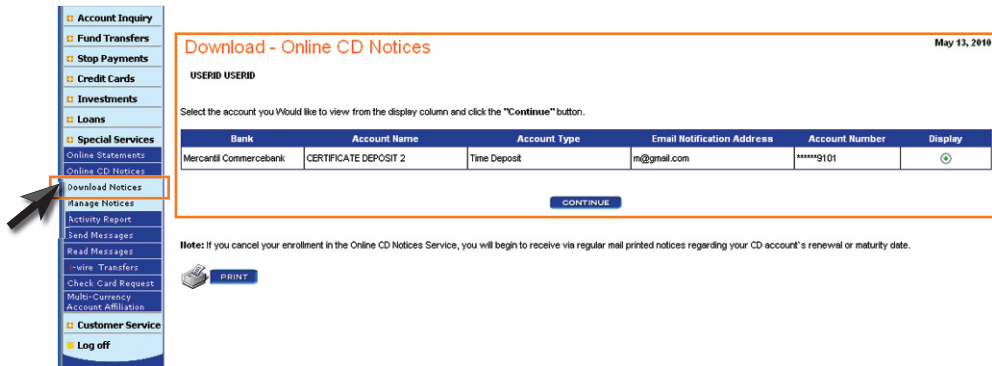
Account Inquiry
Fund Transfers
Stop Payments
Credit Cards
Investments
Loans
Special Services
Online Statements
Online CD Notices
Download Notices
Manage Notices
Activity Report
Send Messages
Read Messages
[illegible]-wire Transfers
Check Card Request
Multi-Currency Account Affiliation
Customer Service
Log off

Download - Online CD Notices

May 13, 2010

USERID USERID

Select the account you Would like to view from the display column and click the "Continue" button.

| Bank | Account Name | Account Type | Email Notification Address | Account Number | Display |
|---|---|---|---|---|---|
| Mercantil Commercebank | CERTIFICATE DEPOSIT 2 | Time Deposit | m@gmail.com | ******9101 | |

CONTINUE

Note: If you cancel your enrollment in the Online CD Notices Service, you will begin to receive via regular mail printed notices regarding your CD account`s renewal or maturity date.

PRINT